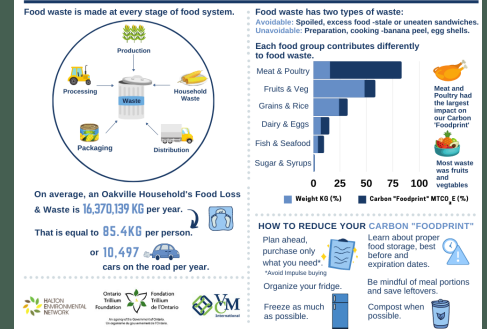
Food waste is made at every stage of food system.

Production
Processing
Waste
Household Waste
Packaging
Distribution

On average, an Oakville Household's Food Loss & Waste is 16,370,139 KG per year.

That is equal to 85.4KG per person.

or 10,497 cars on the road per year.

HALTON ENVIRONMENTAL NETWORK

Ontario Trillium Foundation
Fondation Trillium de l'Ontario
An agency of the Government of Ontario. Un organisme du gouvernement de l'Ontario.

VM International

Food waste has two types of waste:
Avoidable: Spoiled, excess food -stale or uneaten sandwiches.
Unavoidable: Preparation, cooking -banana peel, egg shells.

Each food group contributes differently to food waste.

Meat & Poultry
Fruits & Veg
Grains & Rice
Dairy & Eggs
Fish & Seafood
Sugar & Syrups

0 25 50 75 100

Weight KG (%)
Carbon "Footprint" MTCO$_2$E (%)

Meat and Poultry had the largest impact on our Carbon 'Footprint'

Most waste was fruits and vegetables

HOW TO REDUCE YOUR CARBON "FOODPRINT"

Plan ahead, purchase only what you need*
*Avoid Impulse buying

Learn about proper food storage, best before and expiration dates.

Organize your fridge.

Be mindful of meal portions and save leftovers.

Freeze as much as possible.

Compost when possible.